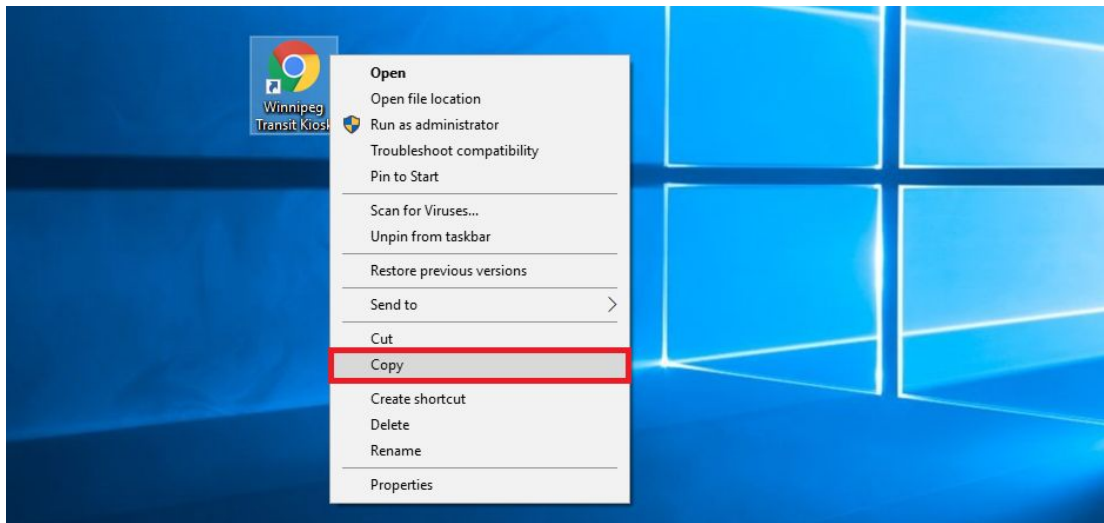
Winnipeg Transit Kiosk

Open
Open file location
Run as administrator
Troubleshoot compatibility
Pin to Start

Scan for Viruses...
Unpin from taskbar

Restore previous versions

Send to

Cut
Copy

Create shortcut
Delete
Rename

Properties